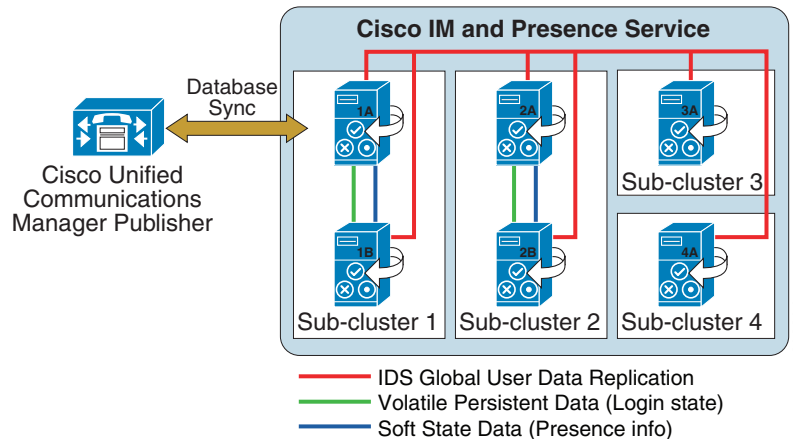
Cisco IM and Presence Service

Database Sync

Cisco Unified Communications Manager Publisher

1A

1B

2A

2B

3A

4A

Sub-cluster 1

Sub-cluster 2

Sub-cluster 3

Sub-cluster 4

IDS Global User Data Replication
Volatile Persistent Data (Login state)
Soft State Data (Presence info)